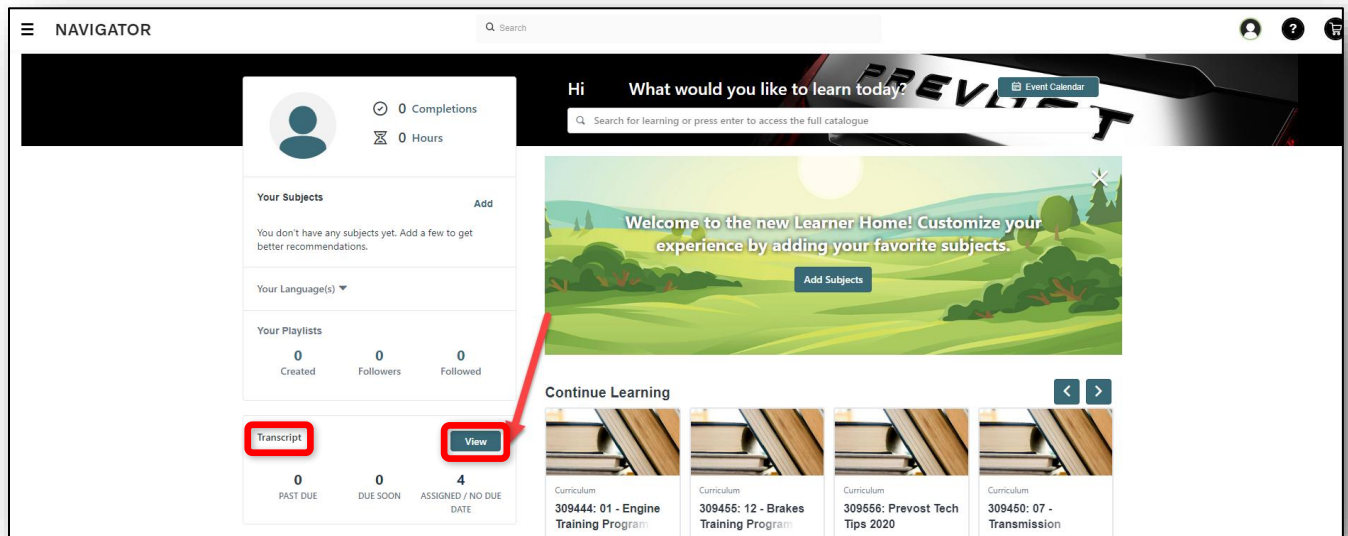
NAVIGATOR

Search

0 Completions
0 Hours

Hi What would you like to learn today?

Event Calendar

Search for learning or press enter to access the full catalogue

PREVOST

Your Subjects Add

You don't have any subjects yet. Add a few to get better recommendations.

Your Language(s)

Your Playlists

| 0 | 0 | 0 |
|---|---|---|
| Created | Followers | Followed |

Welcome to the new Learner Home! Customize your experience by adding your favorite subjects.

Add Subjects

Continue Learning

Transcript View

| 0 | 0 | 4 |
|---|---|---|
| PAST DUE | DUE SOON | ASSIGNED / NO DUE DATE |

Curriculum
309444: 01 - Engine Training Program

Curriculum
309455: 12 - Brakes Training Program

Curriculum
309556: Prevost Tech Tips 2020

Curriculum
309450: 07 - Transmission